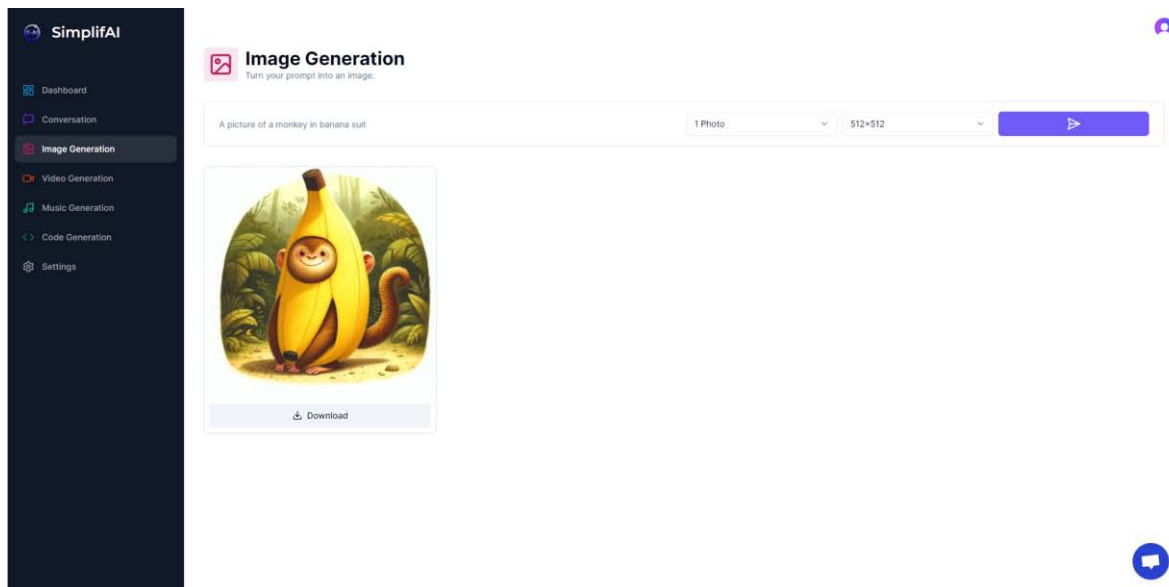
SimplifAI

Dashboard
Conversation
Image Generation
Video Generation
Music Generation
Code Generation
Settings

Image Generation
Turn your prompt into an image.

A picture of a monkey in banana suit
1 Photo
512×512

Download